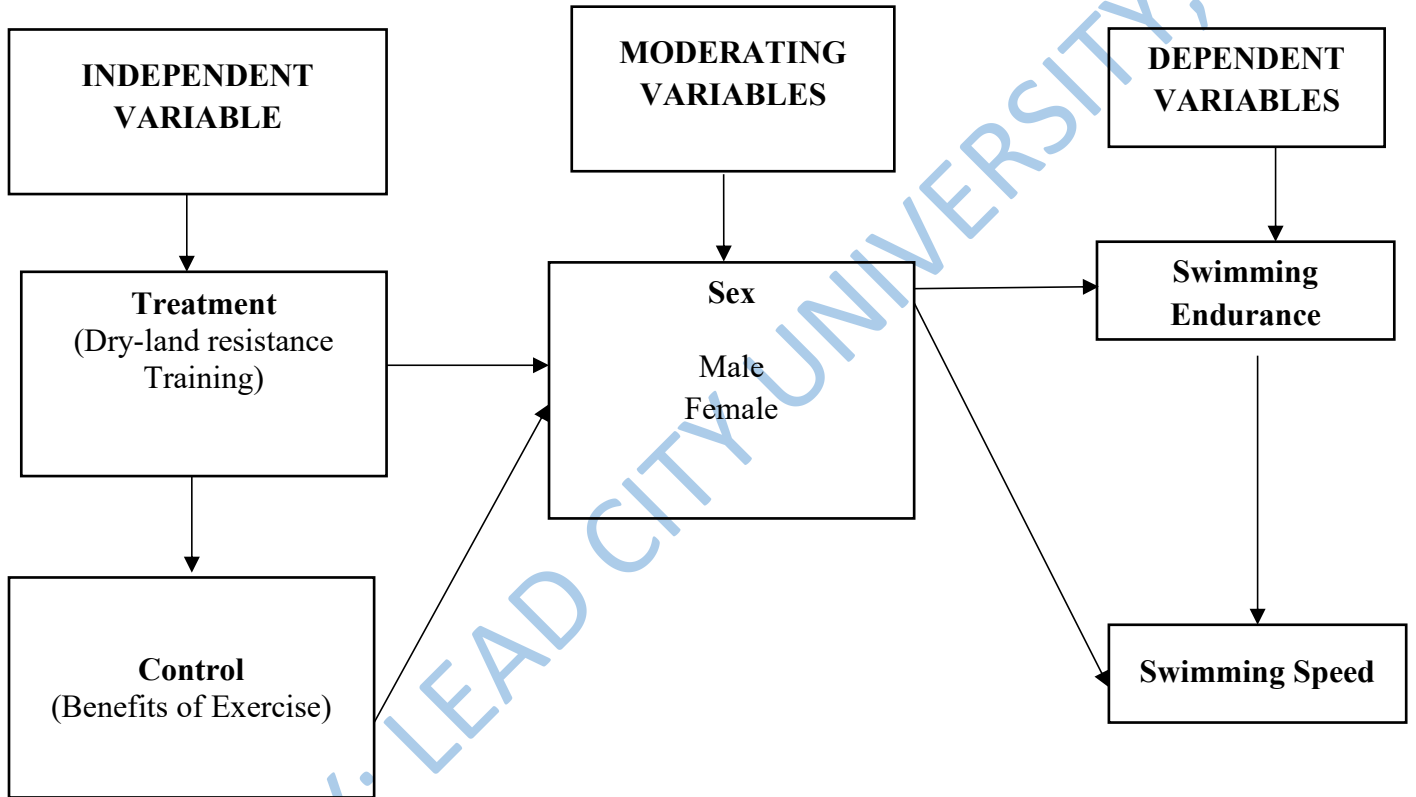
INDEPENDENT VARIABLE

MODERATING VARIABLES

DEPENDENT VARIABLES

Treatment
(Dry-land resistance Training)

Sex

Male
Female

Swimming Endurance

Control
(Benefits of Exercise)

Swimming Speed

LEAD CITY UNIVERSITY